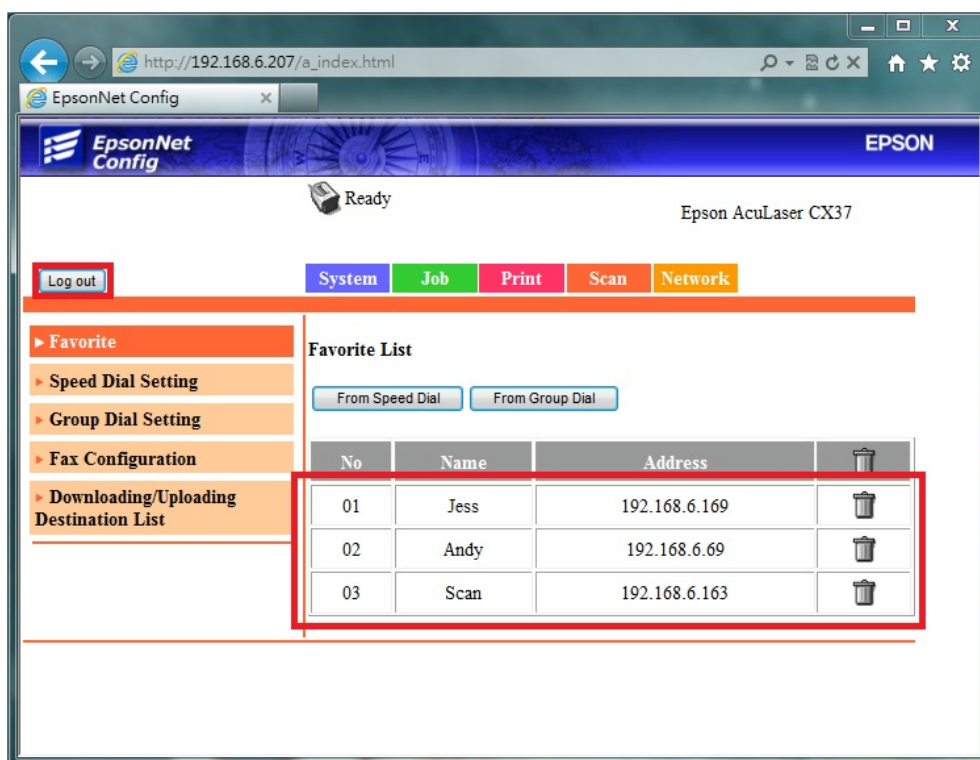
http://192.168.6.207/a_index.html

EpsonNet Config

EpsonNet Config

EPSON

Ready

Epson AcuLaser CX37

Log out

System Job Print Scan Network

▸ Favorite
▸ Speed Dial Setting
▸ Group Dial Setting
▸ Fax Configuration
▸ Downloading/Uploading Destination List

Favorite List

From Speed Dial From Group Dial

| No | Name | Address | |
|---|---|---|---|
| 01 | Jess | 192.168.6.169 | |
| 02 | Andy | 192.168.6.69 | |
| 03 | Scan | 192.168.6.163 | |